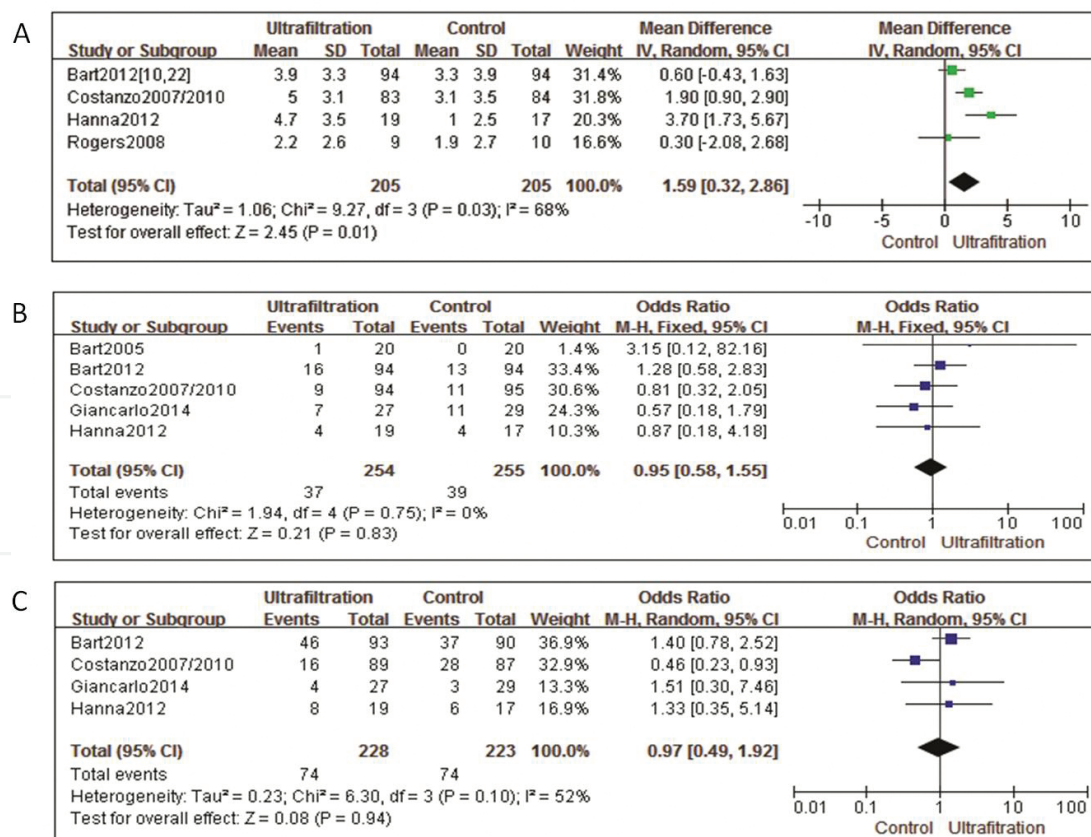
A

| Study or Subgroup | Ultrafiltration Mean | Ultrafiltration SD | Ultrafiltration Total | Control Mean | Control SD | Control Total | Weight | Mean Difference IV, Random, 95% CI |
|---|---|---|---|---|---|---|---|---|
| Bart2012[10,22] | 3.9 | 3.3 | 94 | 3.3 | 3.9 | 94 | 31.4% | 0.60 [-0.43, 1.63] |
| Costanzo2007/2010 | 5 | 3.1 | 83 | 3.1 | 3.5 | 84 | 31.8% | 1.90 [0.90, 2.90] |
| Hanna2012 | 4.7 | 3.5 | 19 | 1 | 2.5 | 17 | 20.3% | 3.70 [1.73, 5.67] |
| Rogers2008 | 2.2 | 2.6 | 9 | 1.9 | 2.7 | 10 | 16.6% | 0.30 [-2.08, 2.68] |
| Total (95% CI) | | | 205 | | | 205 | 100.0% | 1.59 [0.32, 2.86] |

Heterogeneity: Tau² = 1.06; Chi² = 9.27, df = 3 (P = 0.03); I² = 68%
Test for overall effect: Z = 2.45 (P = 0.01)

Mean Difference IV, Random, 95% CI
-10 -5 0 5 10
Control Ultrafitration

B

| Study or Subgroup | Ultrafiltration Events | Ultrafiltration Total | Control Events | Control Total | Weight | Odds Ratio M-H, Fixed, 95% CI |
|---|---|---|---|---|---|---|
| Bart2005 | 1 | 20 | 0 | 20 | 1.4% | 3.15 [0.12, 82.16] |
| Bart2012 | 16 | 94 | 13 | 94 | 33.4% | 1.28 [0.58, 2.83] |
| Costanzo2007/2010 | 9 | 94 | 11 | 95 | 30.6% | 0.81 [0.32, 2.05] |
| Giancarlo2014 | 7 | 27 | 11 | 29 | 24.3% | 0.57 [0.18, 1.79] |
| Hanna2012 | 4 | 19 | 4 | 17 | 10.3% | 0.87 [0.18, 4.18] |
| Total (95% CI) | | 254 | | 255 | 100.0% | 0.95 [0.58, 1.55] |
| Total events | 37 | | 39 | | | |

Heterogeneity: Chi² = 1.94, df = 4 (P = 0.75); I² = 0%
Test for overall effect: Z = 0.21 (P = 0.83)

Odds Ratio M-H, Fixed, 95% CI
0.01 0.1 1 10 100
Control Ultrafiltration

C

| Study or Subgroup | Ultrafiltration Events | Ultrafiltration Total | Control Events | Control Total | Weight | Odds Ratio M-H, Random, 95% CI |
|---|---|---|---|---|---|---|
| Bart2012 | 46 | 93 | 37 | 90 | 36.9% | 1.40 [0.78, 2.52] |
| Costanzo2007/2010 | 16 | 89 | 28 | 87 | 32.9% | 0.46 [0.23, 0.93] |
| Giancarlo2014 | 4 | 27 | 3 | 29 | 13.3% | 1.51 [0.30, 7.46] |
| Hanna2012 | 8 | 19 | 6 | 17 | 16.9% | 1.33 [0.35, 5.14] |
| Total (95% CI) | | 228 | | 223 | 100.0% | 0.97 [0.49, 1.92] |
| Total events | 74 | | 74 | | | |

Heterogeneity: Tau² = 0.23; Chi² = 6.30, df = 3 (P = 0.10); I² = 52%
Test for overall effect: Z = 0.08 (P = 0.94)

Odds Ratio M-H, Random, 95% CI
0.01 0.1 1 10 100
Control Ultrafiltration